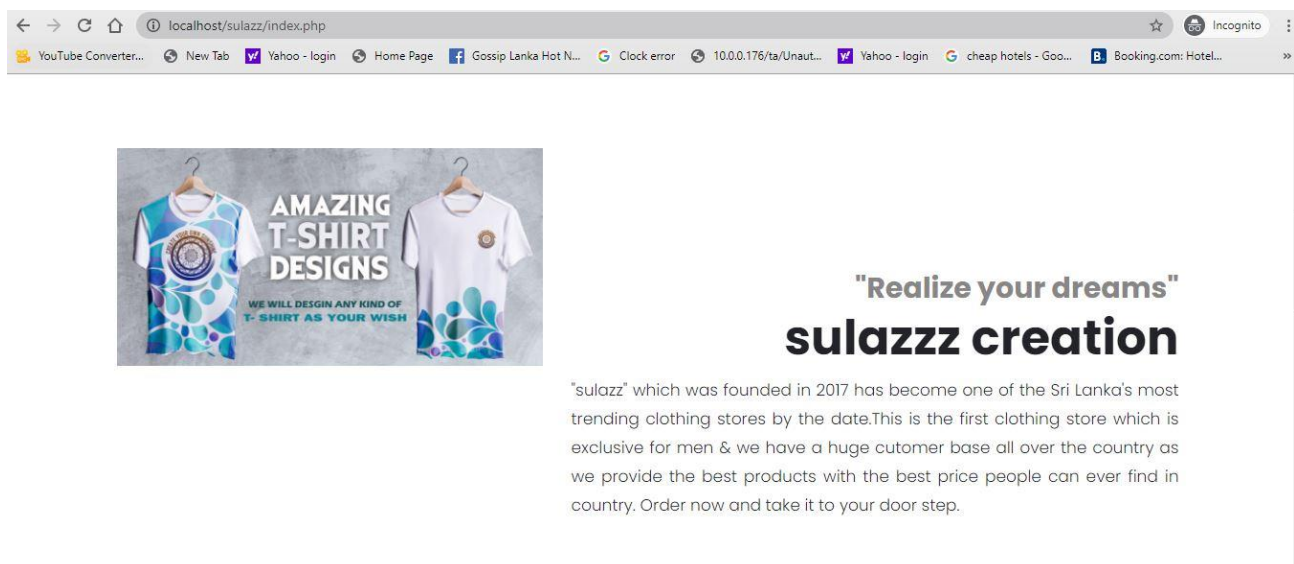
localhost/sulazz/index.php

Incognito

YouTube Converter... New Tab Yahoo - login Home Page Gossip Lanka Hot N... Clock error 10.0.0.176/ta/Unaut... Yahoo - login cheap hotels - Goo... Booking.com: Hotel...

AMAZING T-SHIRT DESIGNS

WE WILL DESGIN ANY KIND OF T- SHIRT AS YOUR WISH

"Realize your dreams"

sulazzz creation

"sulazz" which was founded in 2017 has become one of the Sri Lanka's most trending clothing stores by the date.This is the first clothing store which is exclusive for men & we have a huge cutomer base all over the country as we provide the best products with the best price people can ever find in country. Order now and take it to your door step.